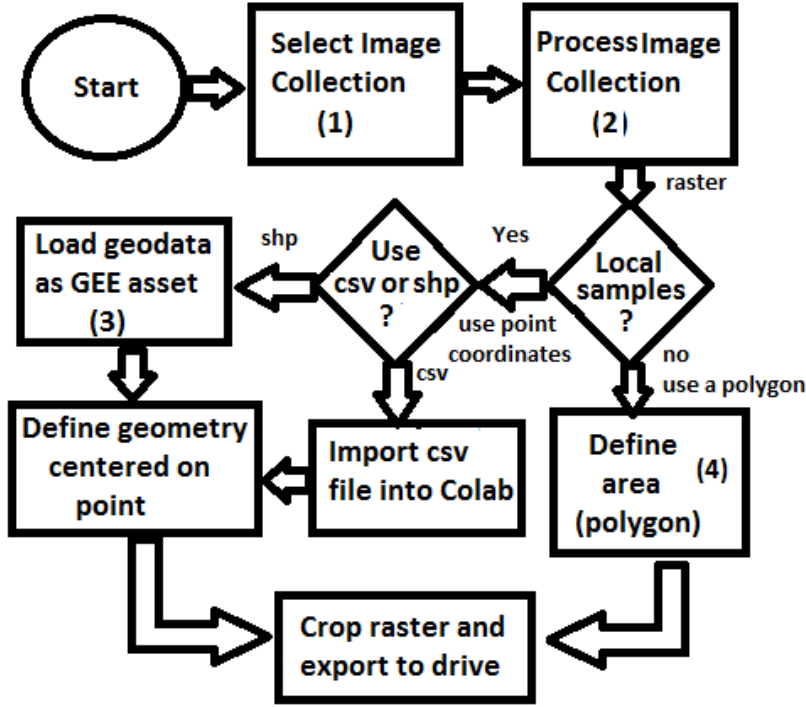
Start

Select Image Collection (1)

Process Image Collection (2)

raster

Local samples ?

Yes

use point coordinates

Use csv or shp ?

shp

Load geodata as GEE asset (3)

csv

no

use a polygon

Define geometry centered on point

Import csv file into Colab

Define area (polygon) (4)

Crop raster and export to drive